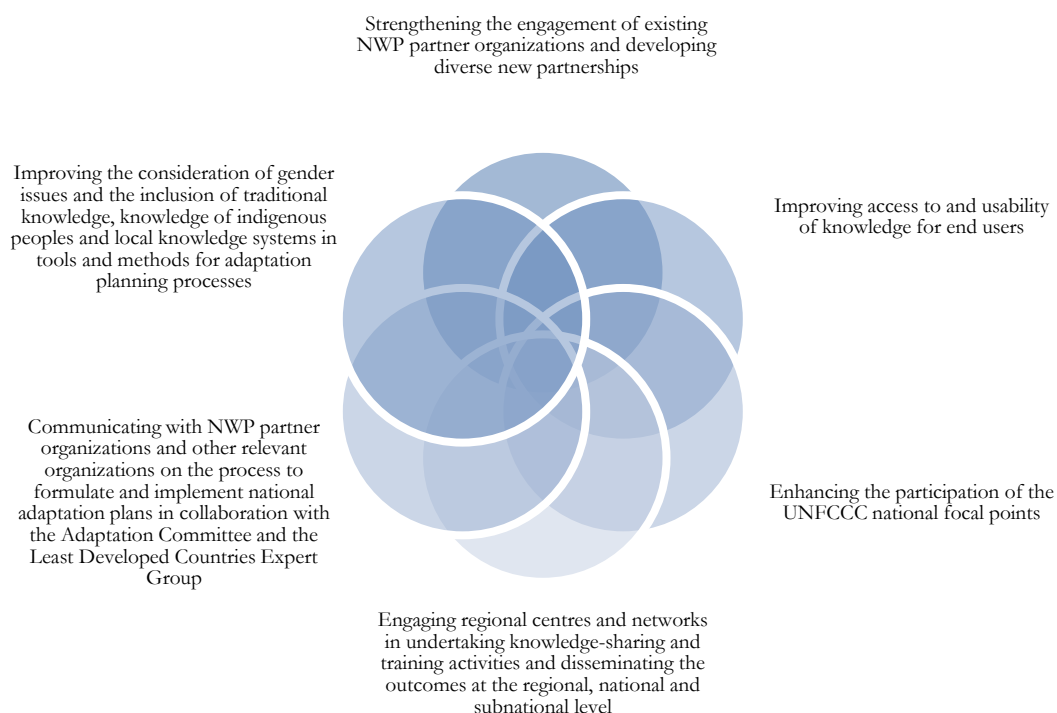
Strengthening the engagement of existing NWP partner organizations and developing diverse new partnerships

Improving access to and usability of knowledge for end users

Enhancing the participation of the UNFCCC national focal points

Engaging regional centres and networks in undertaking knowledge-sharing and training activities and disseminating the outcomes at the regional, national and subnational level

Communicating with NWP partner organizations and other relevant organizations on the process to formulate and implement national adaptation plans in collaboration with the Adaptation Committee and the Least Developed Countries Expert Group

Improving the consideration of gender issues and the inclusion of traditional knowledge, knowledge of indigenous peoples and local knowledge systems in tools and methods for adaptation planning processes